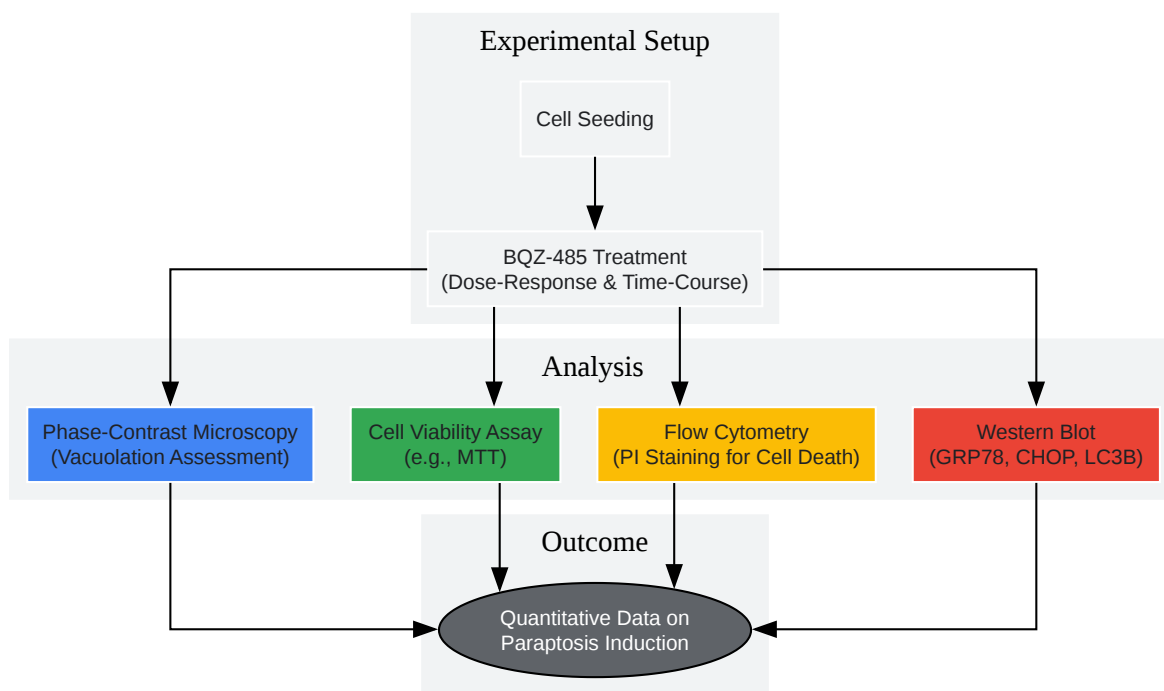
Experimental Setup

Cell Seeding

BQZ-485 Treatment
(Dose-Response & Time-Course)

Analysis

Phase-Contrast Microscopy
(Vacuolation Assessment)

Cell Viability Assay
(e.g., MTT)

Flow Cytometry
(PI Staining for Cell Death)

Western Blot
(GRP78, CHOP, LC3B)

Outcome

Quantitative Data on
Paraptosis Induction